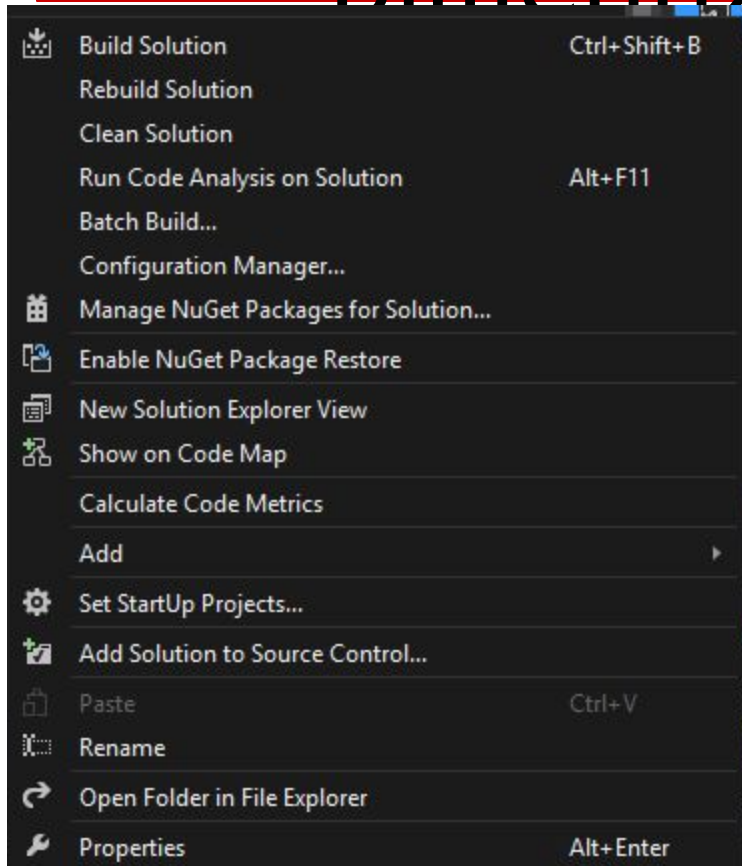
Build Solution Ctrl+Shift+B
Rebuild Solution
Clean Solution
Run Code Analysis on Solution Alt+F11
Batch Build...
Configuration Manager...
Manage NuGet Packages for Solution...
Enable NuGet Package Restore
New Solution Explorer View
Show on Code Map
Calculate Code Metrics
Add
Set StartUp Projects...
Add Solution to Source Control...
Paste Ctrl+V
Rename
Open Folder in File Explorer
Properties Alt+Enter